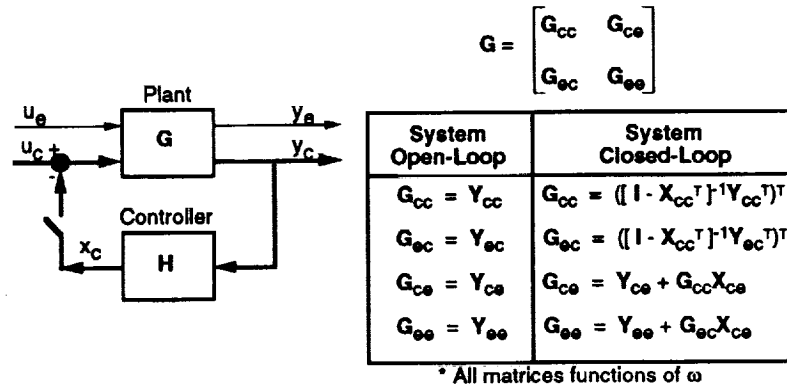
$\mathbf{G} = \begin{bmatrix} G_{cc} & G_{ce} \\ G_{ec} & G_{ee} \end{bmatrix}$

Plant

$u_e$

$u_c$ +

-

G

$y_e$

$y_c$

Controller

$x_c$

H

| System Open-Loop | System Closed-Loop |
|---|---|
| $G_{cc} = Y_{cc}$ | $G_{cc} = ([I - X_{cc}^T]^{-1} Y_{cc}^T)^T$ |
| $G_{ec} = Y_{ec}$ | $G_{ec} = ([I - X_{cc}^T]^{-1} Y_{ec}^T)^T$ |
| $G_{ce} = Y_{ce}$ | $G_{ce} = Y_{ce} + G_{cc} X_{ce}$ |
| $G_{ee} = Y_{ee}$ | $G_{ee} = Y_{ee} + G_{ec} X_{ce}$ |

* All matrices functions of ω